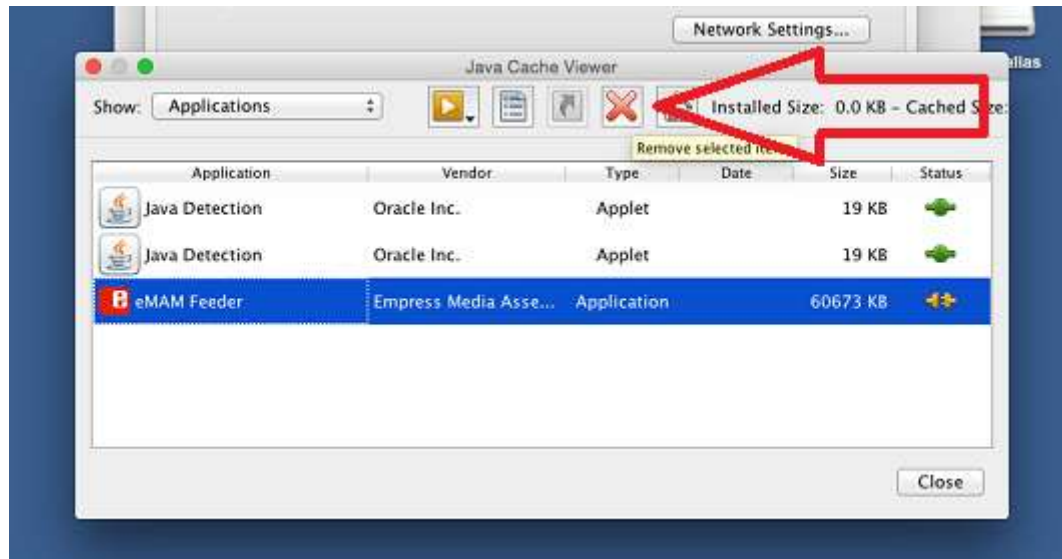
Network Settings...

ellas

Java Cache Viewer

Show: Applications

Installed Size: 0.0 KB - Cached S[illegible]ze:

Remove selected ite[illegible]

| Application | Vendor | Type | Date | Size | Status |
|---|---|---|---|---|---|
| Java Detection | Oracle Inc. | Applet | | 19 KB | |
| Java Detection | Oracle Inc. | Applet | | 19 KB | |
| eMAM Feeder | Empress Media Asse... | Application | | 60673 KB | |

Close